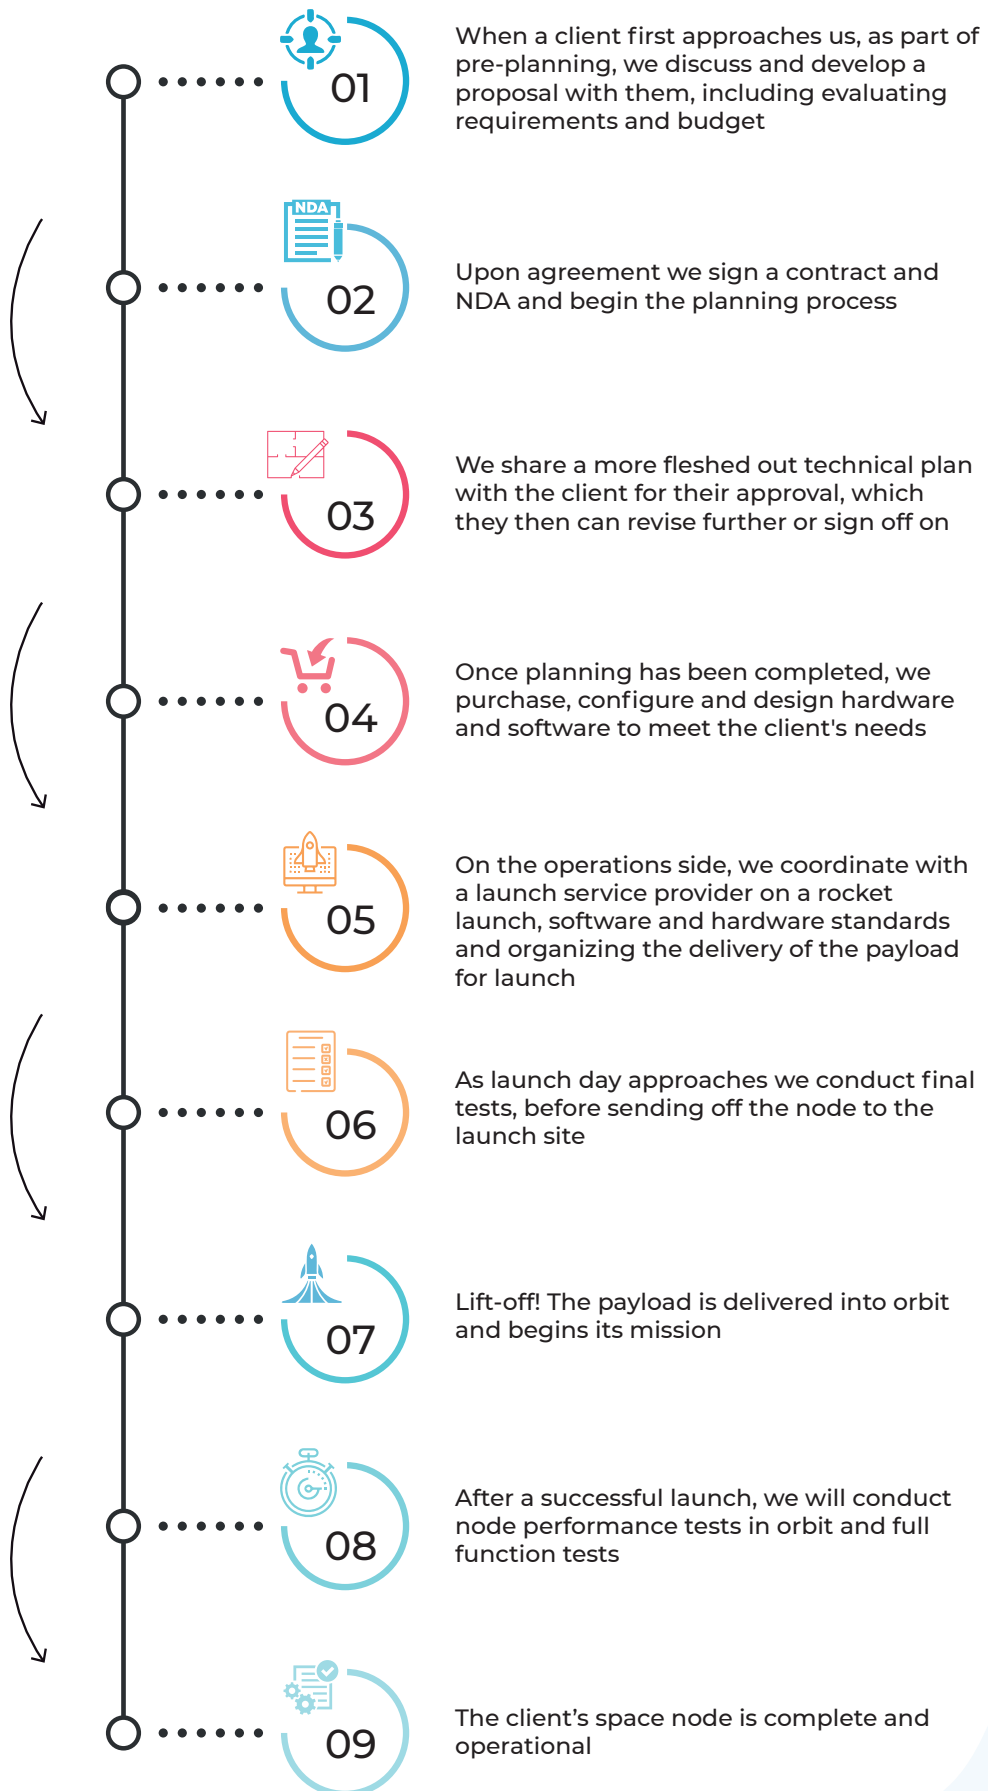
01

When a client first approaches us, as part of pre-planning, we discuss and develop a proposal with them, including evaluating requirements and budget

NDA

02

Upon agreement we sign a contract and NDA and begin the planning process

03

We share a more fleshed out technical plan with the client for their approval, which they then can revise further or sign off on

04

Once planning has been completed, we purchase, configure and design hardware and software to meet the client's needs

05

On the operations side, we coordinate with a launch service provider on a rocket launch, software and hardware standards and organizing the delivery of the payload for launch

06

As launch day approaches we conduct final tests, before sending off the node to the launch site

07

Lift-off! The payload is delivered into orbit and begins its mission

08

After a successful launch, we will conduct node performance tests in orbit and full function tests

09

The client’s space node is complete and operational